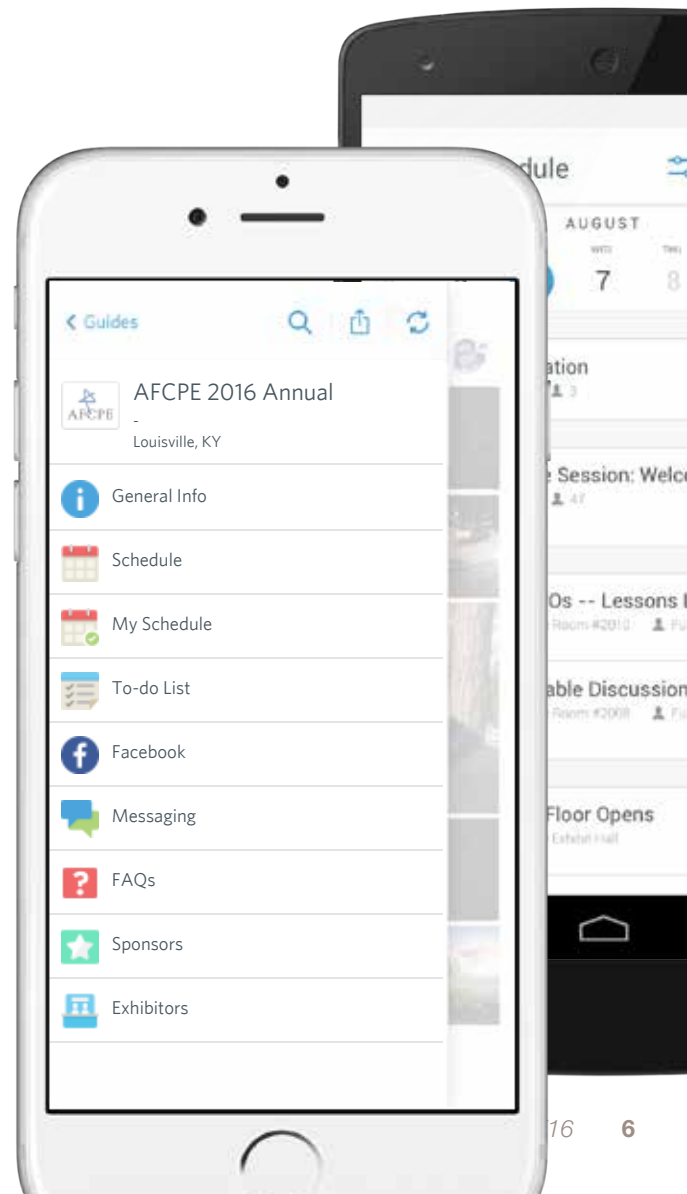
< Guides

AFCPE
AFCPE 2016 Annual
-
Louisville, KY

General Info
Schedule
My Schedule
To-do List
Facebook
Messaging
FAQs
Sponsors
Exhibitors

dule
AUGUST
WED
7
THU
8
ation
3
Session: Welc
47
Os -- Lessons
Room #2010
able Discussion
Room #2008
Floor Opens
Exhibit Hall

16 6